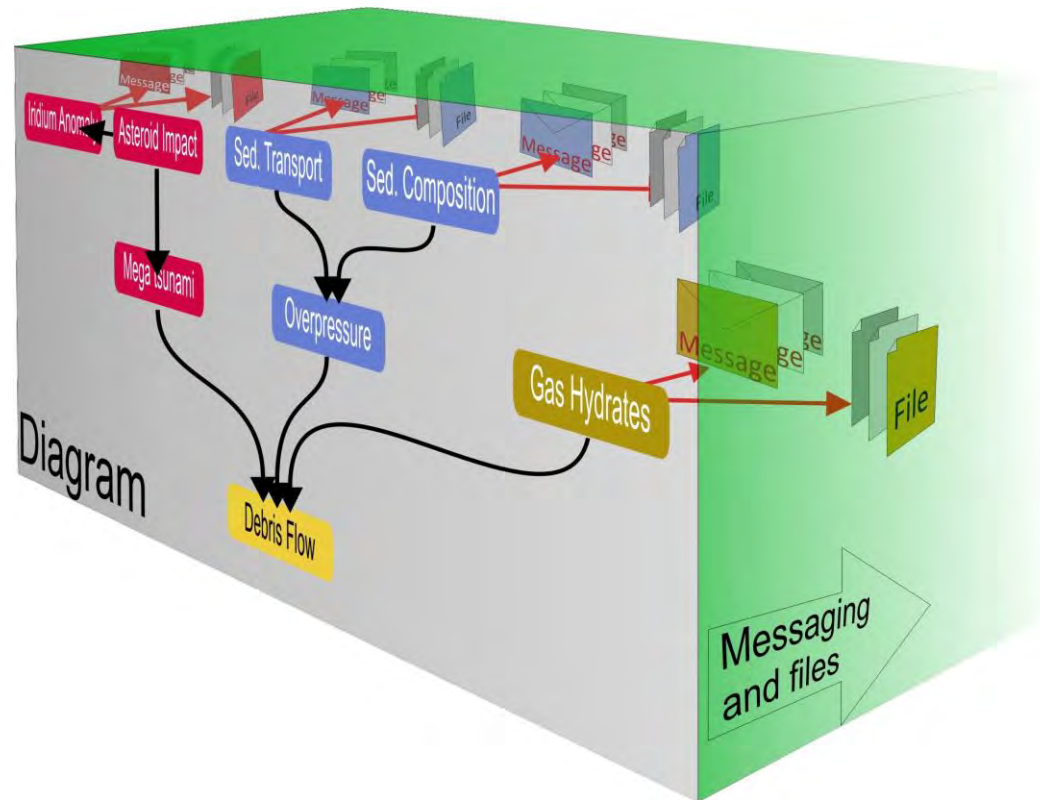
Iridium Anomaly

Asteroid Impact

Message

File

Sed. Transport

Message

File

Sed. Composition

Message

File

Mega tsunami

Overpressure

Message

File

Gas Hydrates

Diagram

Debris Flow

Messaging and files